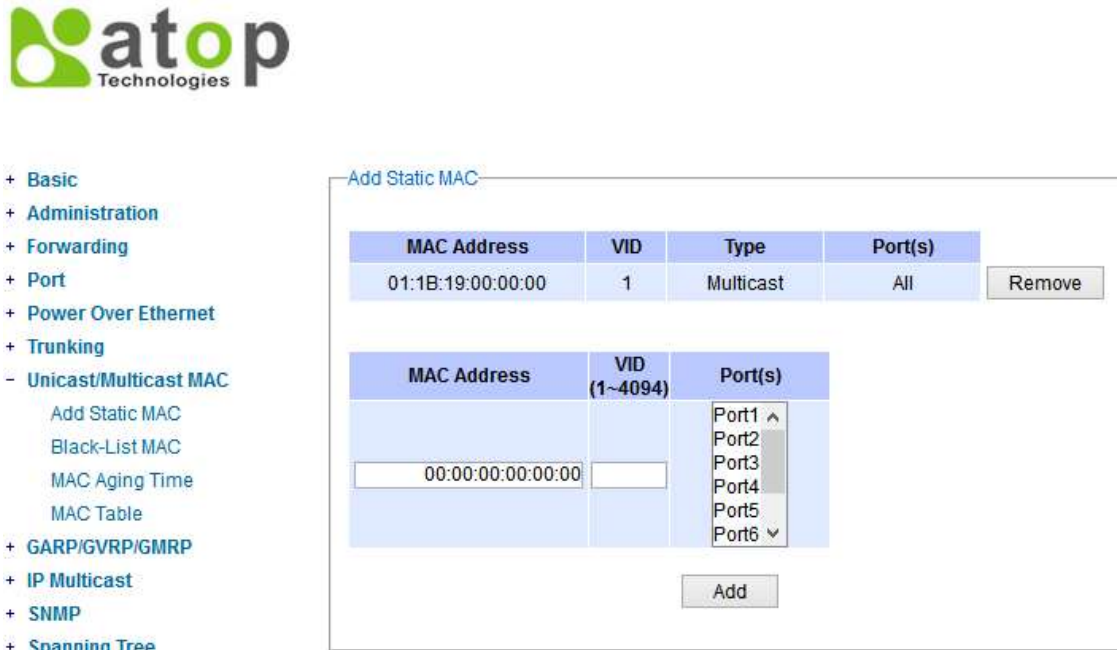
atop
Technologies

+ Basic
+ Administration
+ Forwarding
+ Port
+ Power Over Ethernet
+ Trunking
- Unicast/Multicast MAC
Add Static MAC
Black-List MAC
MAC Aging Time
MAC Table
+ GARP/GVRP/GMRP
+ IP Multicast
+ SNMP
+ Spanning Tree

Add Static MAC

| MAC Address | VID | Type | Port(s) |  |
|---|---|---|---|---|
| 01:1B:19:00:00:00 | 1 | Multicast | All | Remove |

| MAC Address | VID (1~4094) | Port(s) |
|---|---|---|
| 00:00:00:00:00:00 |  | Port1 Port2 Port3 Port4 Port5 Port6 |

Add